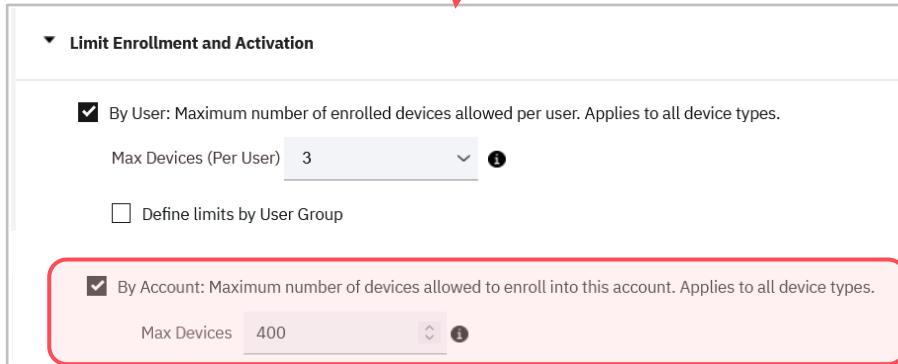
Limit Enrollment and Activation

By User: Maximum number of enrolled devices allowed per user. Applies to all device types.

Max Devices (Per User) 3

Define limits by User Group

By Account: Maximum number of devices allowed to enroll into this account. Applies to all device types.

Max Devices 400